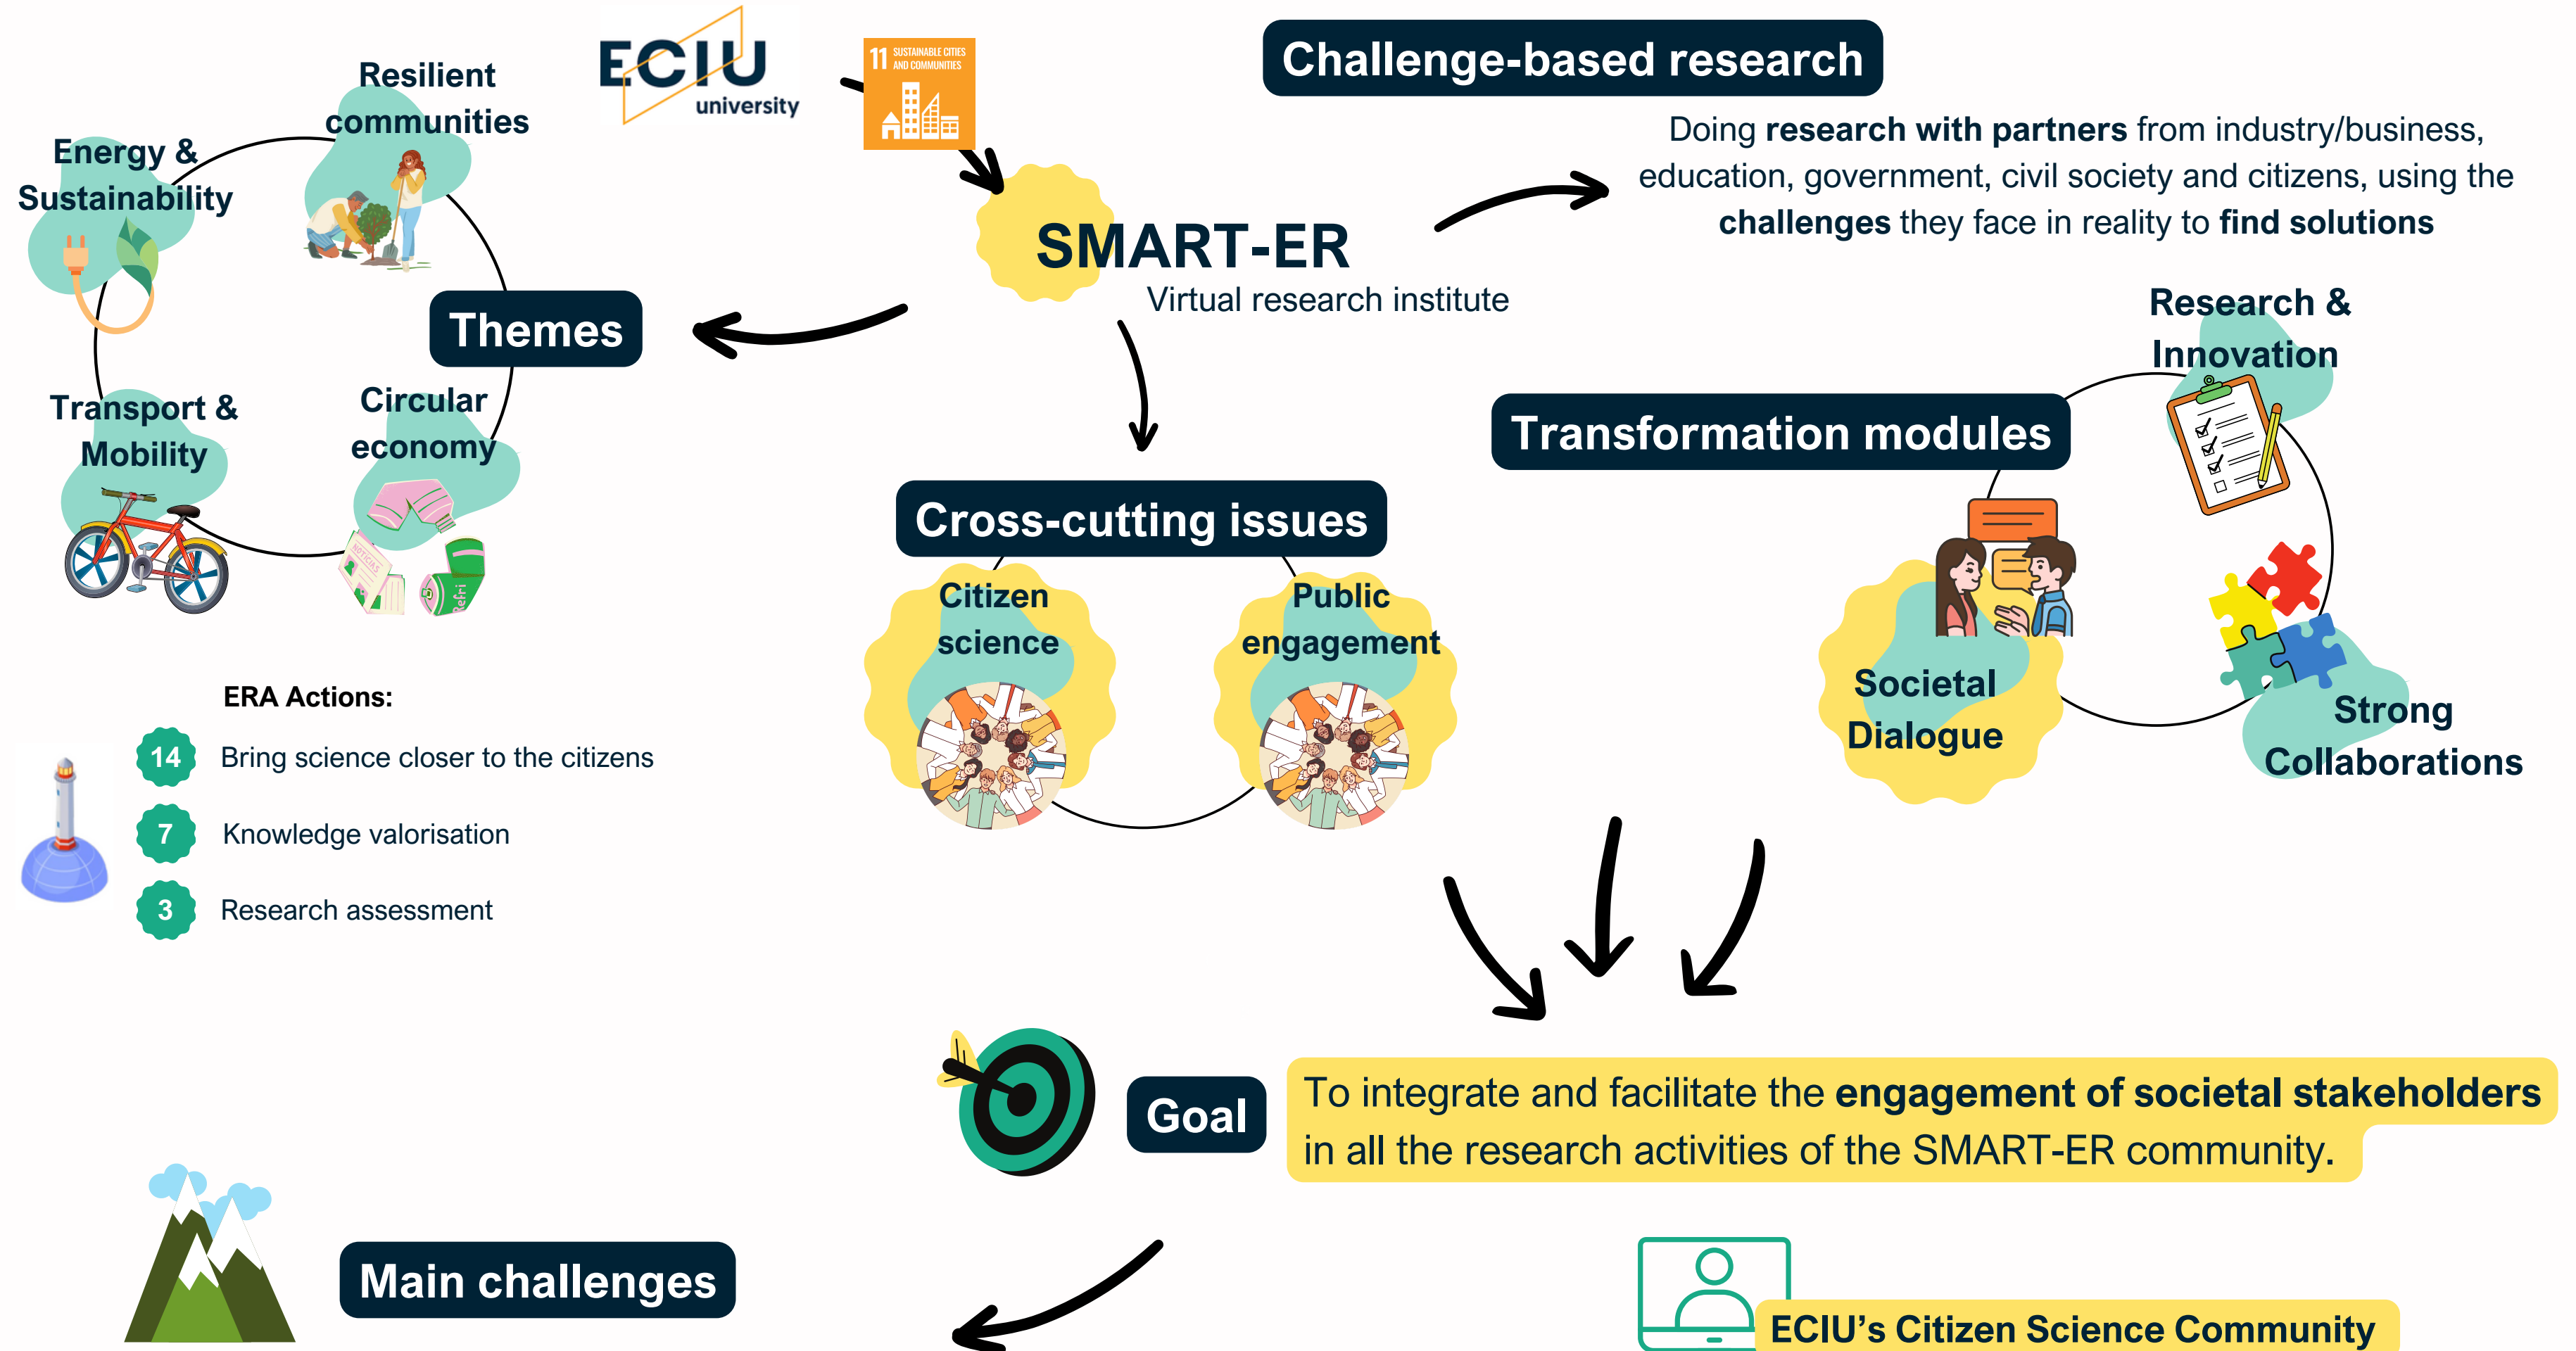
ECIU university

11 SUSTAINABLE CITIES AND COMMUNITIES

Challenge-based research

Doing research with partners from industry/business, education, government, civil society and citizens, using the challenges they face in reality to find solutions

SMART-ER
Virtual research institute

Resilient communities

Energy & Sustainability

Themes

Transport & Mobility

Circular economy

Research & Innovation

Transformation modules

Cross-cutting issues

Citizen science

Public engagement

Societal Dialogue

Strong Collaborations

ERA Actions:

14 Bring science closer to the citizens

7 Knowledge valorisation

3 Research assessment

Goal

To integrate and facilitate the engagement of societal stakeholders in all the research activities of the SMART-ER community.

Main challenges

ECIU's Citizen Science Community